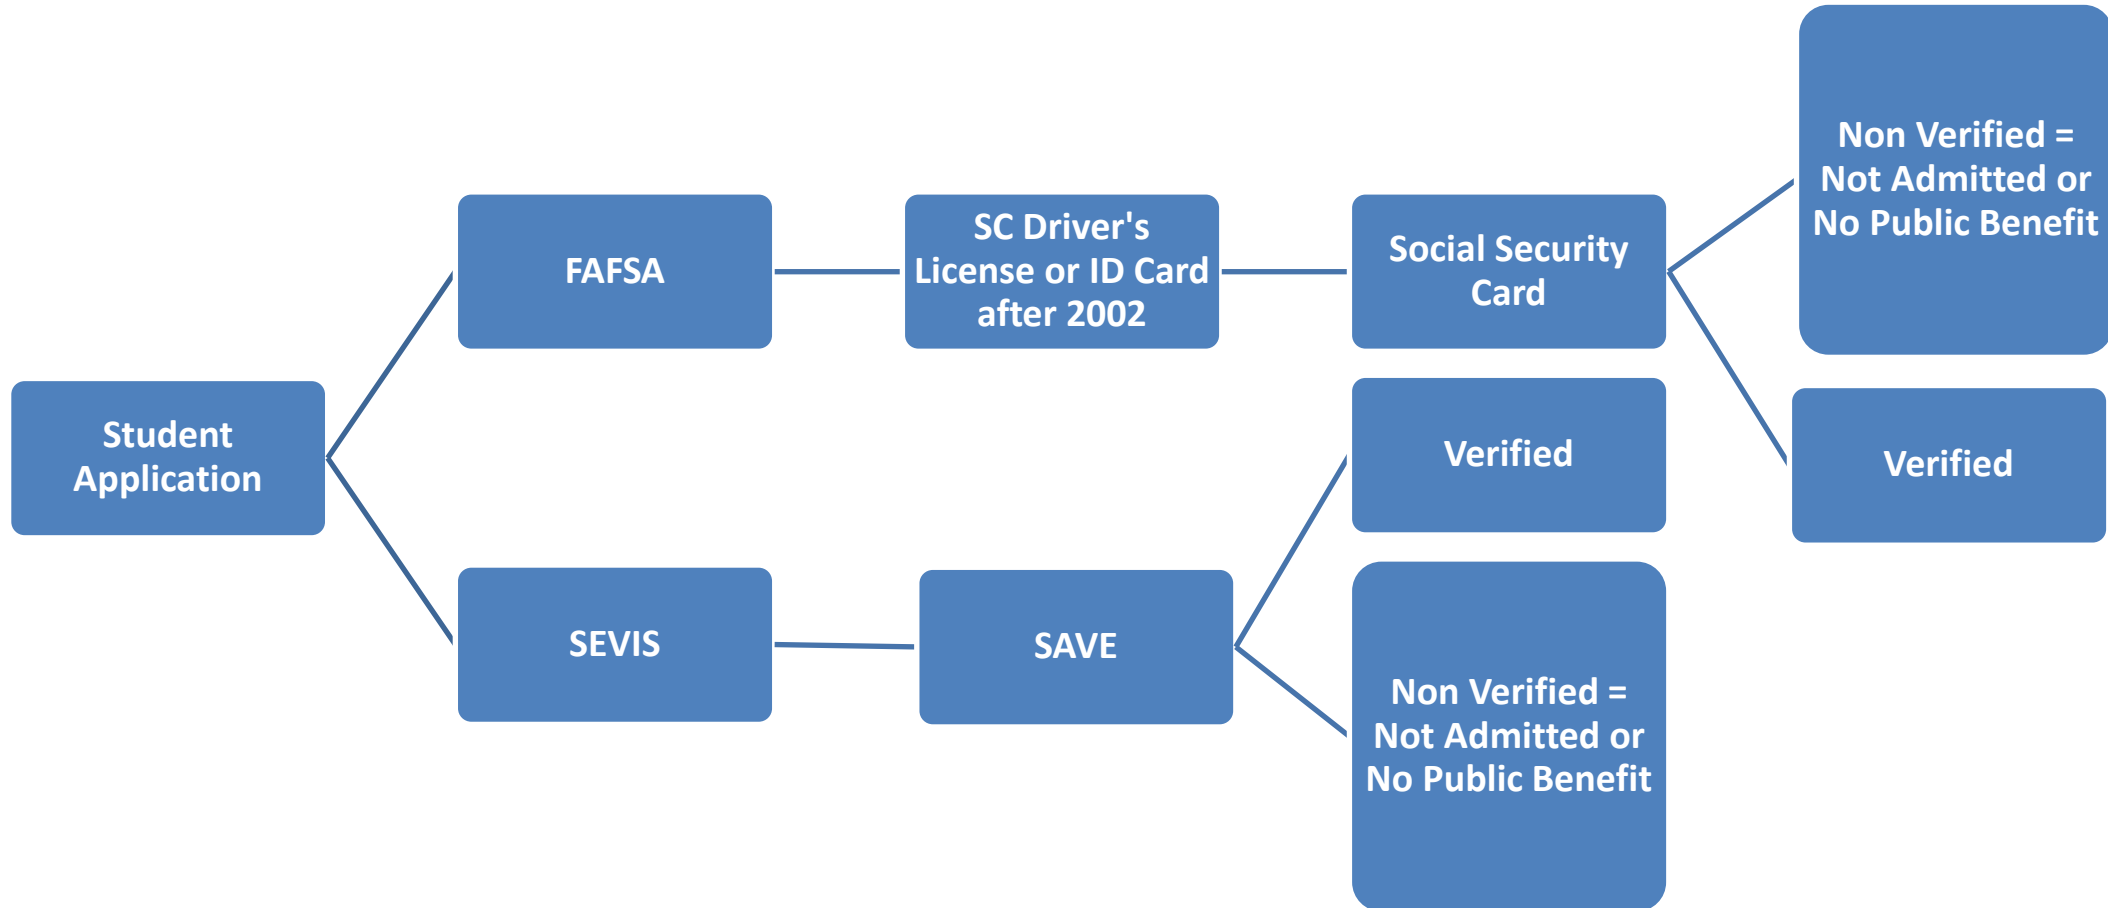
Student Application

FAFSA

SC Driver's License or ID Card after 2002

Social Security Card

Non Verified = Not Admitted or No Public Benefit

Verified

SEVIS

SAVE

Verified

Non Verified = Not Admitted or No Public Benefit